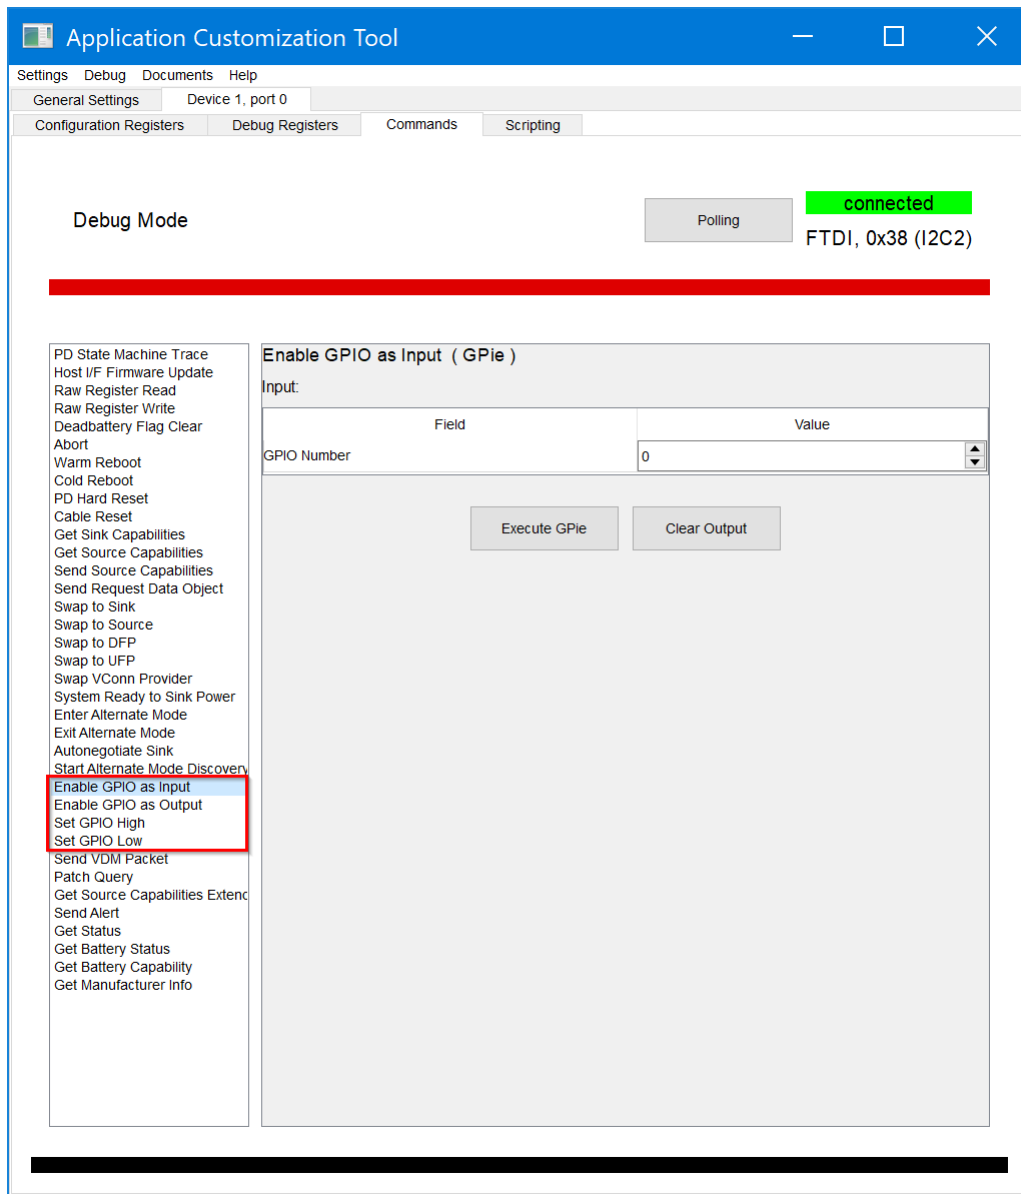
Application Customization Tool

Settings Debug Documents Help

General Settings | Device 1, port 0

Configuration Registers | Debug Registers | Commands | Scripting

Debug Mode

Polling

connected

FTDI, 0x38 (I2C2)

PD State Machine Trace
Host I/F Firmware Update
Raw Register Read
Raw Register Write
Deadbattery Flag Clear
Abort
Warm Reboot
Cold Reboot
PD Hard Reset
Cable Reset
Get Sink Capabilities
Get Source Capabilities
Send Source Capabilities
Send Request Data Object
Swap to Sink
Swap to Source
Swap to DFP
Swap to UFP
Swap VConn Provider
System Ready to Sink Power
Enter Alternate Mode
Exit Alternate Mode
Autonegotiate Sink
Start Alternate Mode Discovery
Enable GPIO as Input
Enable GPIO as Output
Set GPIO High
Set GPIO Low
Send VDM Packet
Patch Query
Get Source Capabilities Extenc
Send Alert
Get Status
Get Battery Status
Get Battery Capability
Get Manufacturer Info

Enable GPIO as Input ( GPie )

Input:

| Field | Value |
|---|---|
| GPIO Number | 0 |

Execute GPie

Clear Output